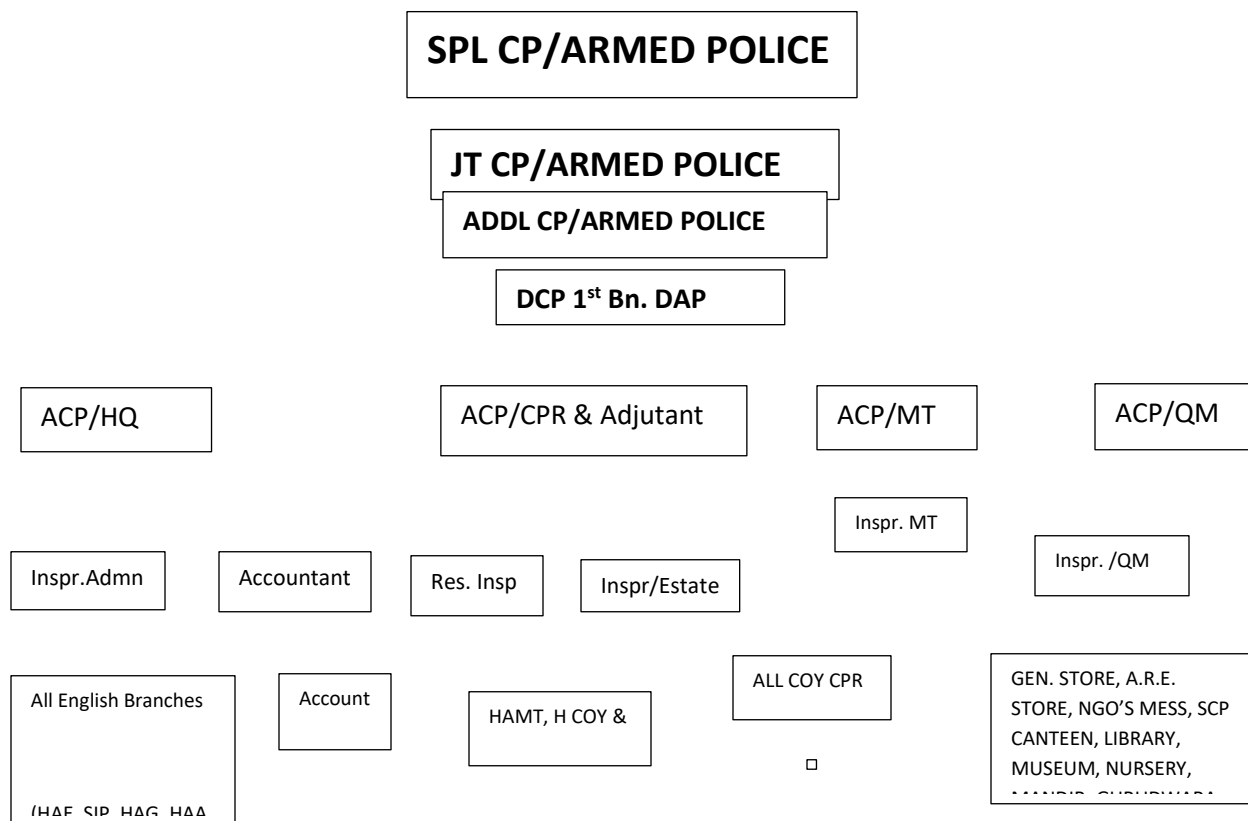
SPL CP/ARMED POLICE

JT CP/ARMED POLICE

ADDL CP/ARMED POLICE

DCP 1$^{st}$ Bn. DAP

ACP/HQ

ACP/CPR & Adjutant

ACP/MT

ACP/QM

Inspr. MT

Inspr. /QM

Inspr.Admn

Accountant

Res. Insp

Inspr/Estate

All English Branches

(HAE, SIP, HAG, HAA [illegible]

Account

HAMT, H COY &

ALL COY CPR

GEN. STORE, A.R.E. STORE, NGO'S MESS, SCP CANTEEN, LIBRARY, MUSEUM, NURSERY, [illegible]